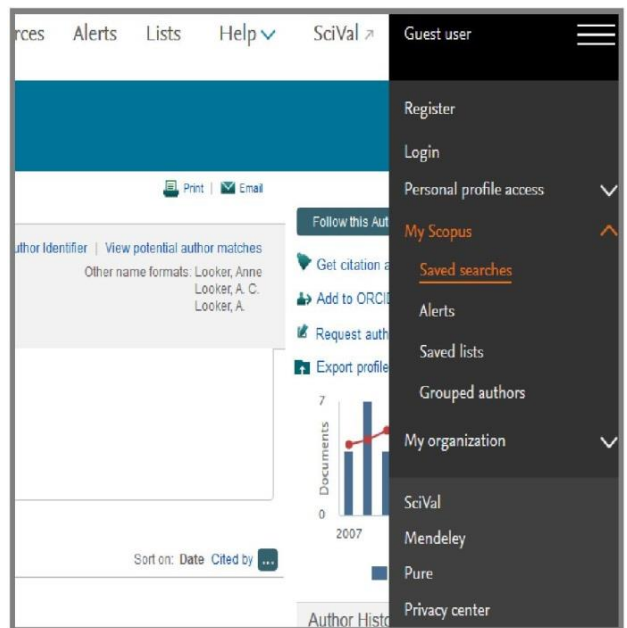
rces Alerts Lists Help SciVal ↗ Guest user

Print | Email

uthor Identifier | View potential author matches
Other name formats: Looker, Anne
Looker, A. C.
Looker, A.

Follow this Aut

Get citation a

Add to ORCI

Request auth

Export profile

7

Documents

0

2007

Sort on: Date Cited by ...

Author Histo

Register

Login

Personal profile access

My Scopus

Saved searches

Alerts

Saved lists

Grouped authors

My organization

SciVal

Mendeley

Pure

Privacy center